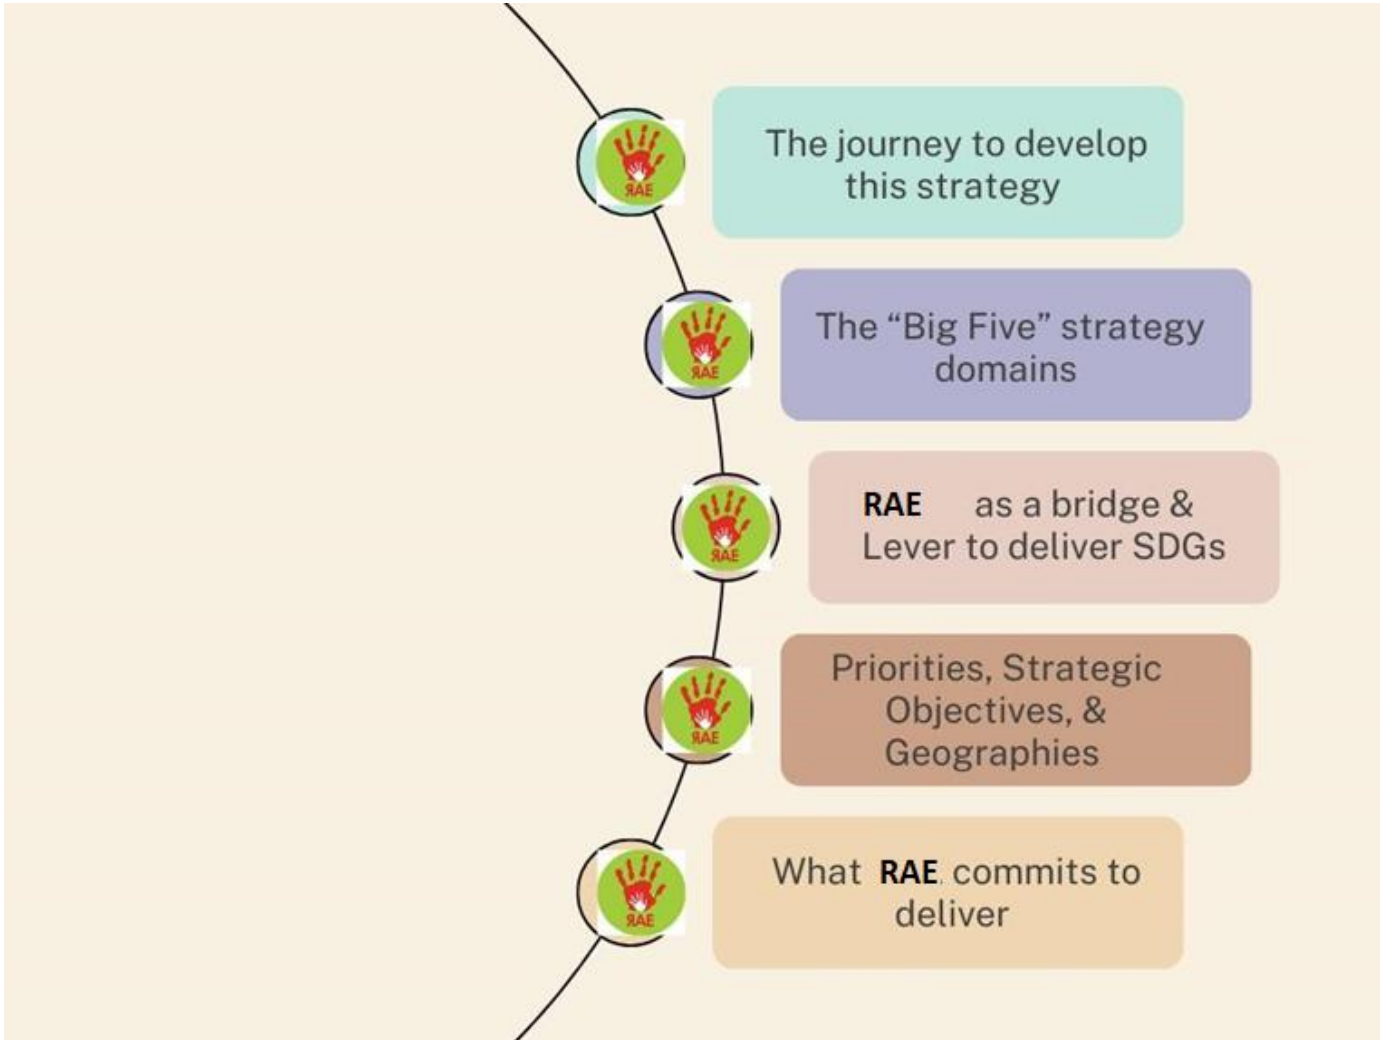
ЯAE

The journey to develop this strategy

ЯAE

The "Big Five" strategy domains

ЯAE

RAE as a bridge & Lever to deliver SDGs

ЯAE

Priorities, Strategic Objectives, & Geographies

ЯAE

What RAE commits to deliver